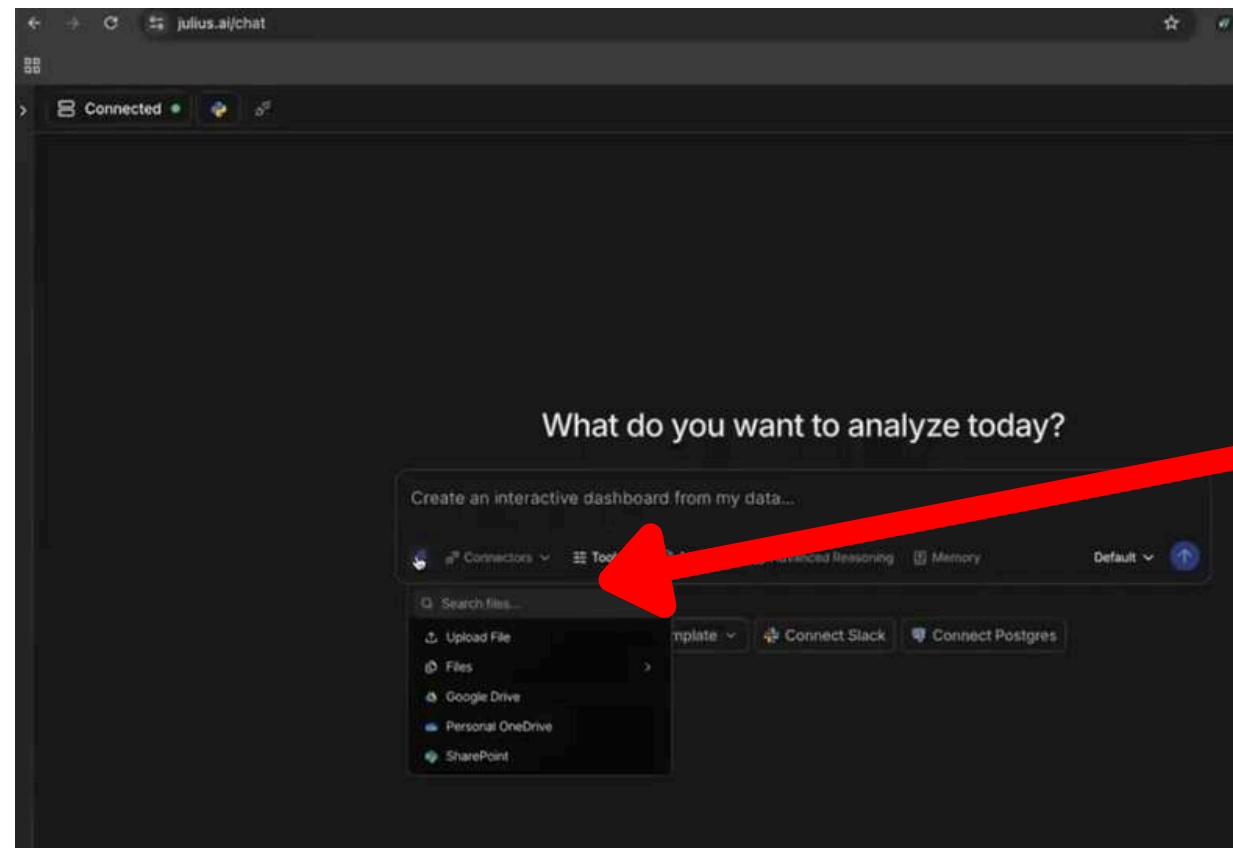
julius.ai/chat

Connected

What do you want to analyze today?

Create an interactive dashboard from my data...

Connectors

Too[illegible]

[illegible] Advanced Reasoning

Memory

Default

Search files...

Upload File

Files

Google Drive

Personal OneDrive

SharePoint

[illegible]mplate

Connect Slack

Connect Postgres